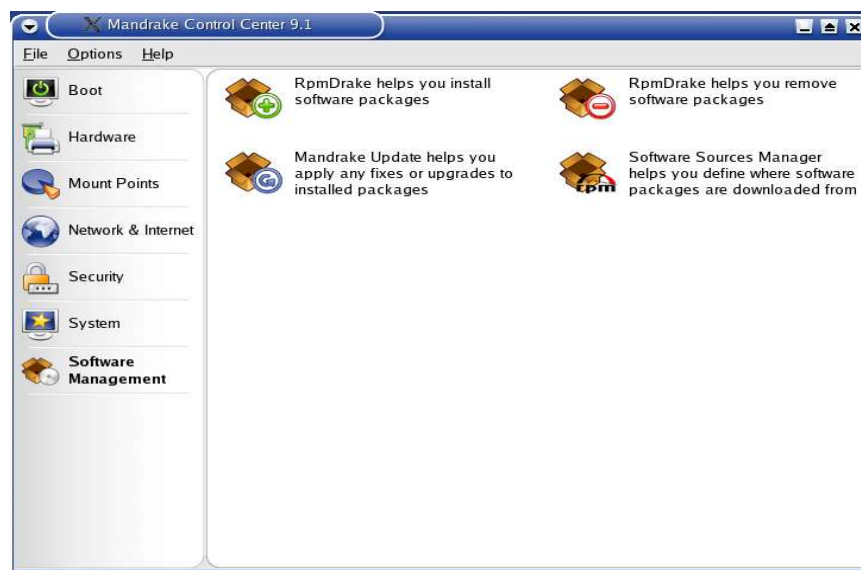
Mandrake Control Center 9.1

File Options Help

Boot

Hardware

Mount Points

Network & Internet

Security

System

Software Management

RpmDrake helps you install software packages

RpmDrake helps you remove software packages

Mandrake Update helps you apply any fixes or upgrades to installed packages

rpm

Software Sources Manager helps you define where software packages are downloaded from